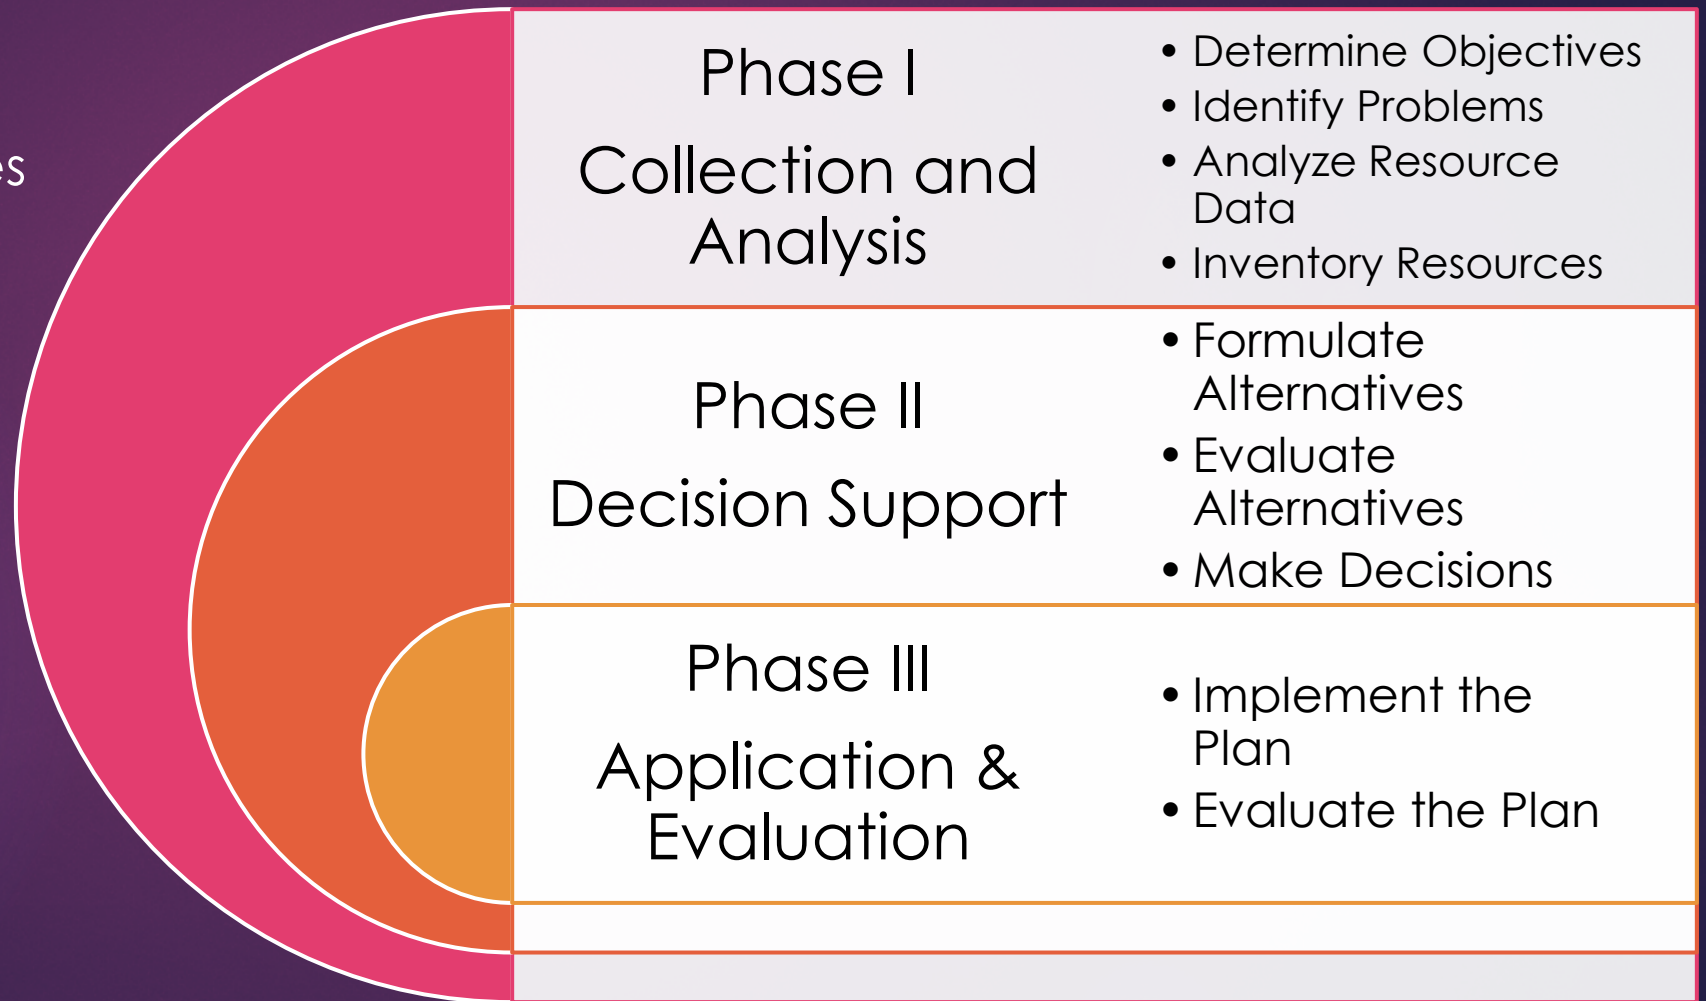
es

Phase I

Collection and Analysis

• Determine Objectives
• Identify Problems
• Analyze Resource Data
• Inventory Resources

Phase II

Decision Support

• Formulate Alternatives
• Evaluate Alternatives
• Make Decisions

Phase III

Application & Evaluation

• Implement the Plan
• Evaluate the Plan